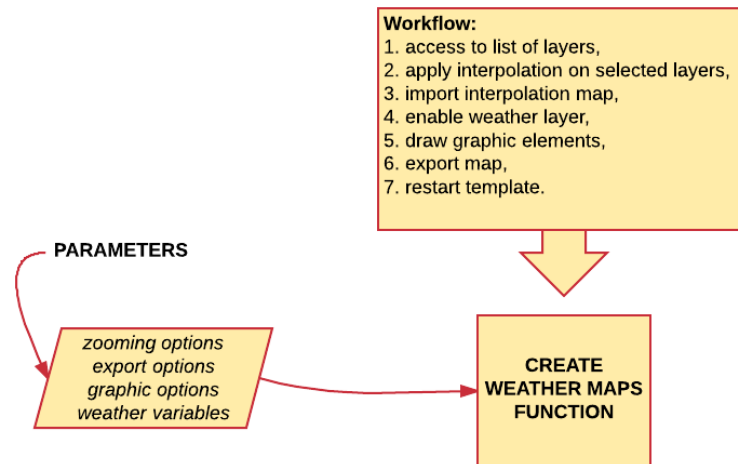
Workflow:
1. access to list of layers,
2. apply interpolation on selected layers,
3. import interpolation map,
4. enable weather layer,
5. draw graphic elements,
6. export map,
7. restart template.

PARAMETERS

zooming options
export options
graphic options
weather variables

CREATE WEATHER MAPS FUNCTION